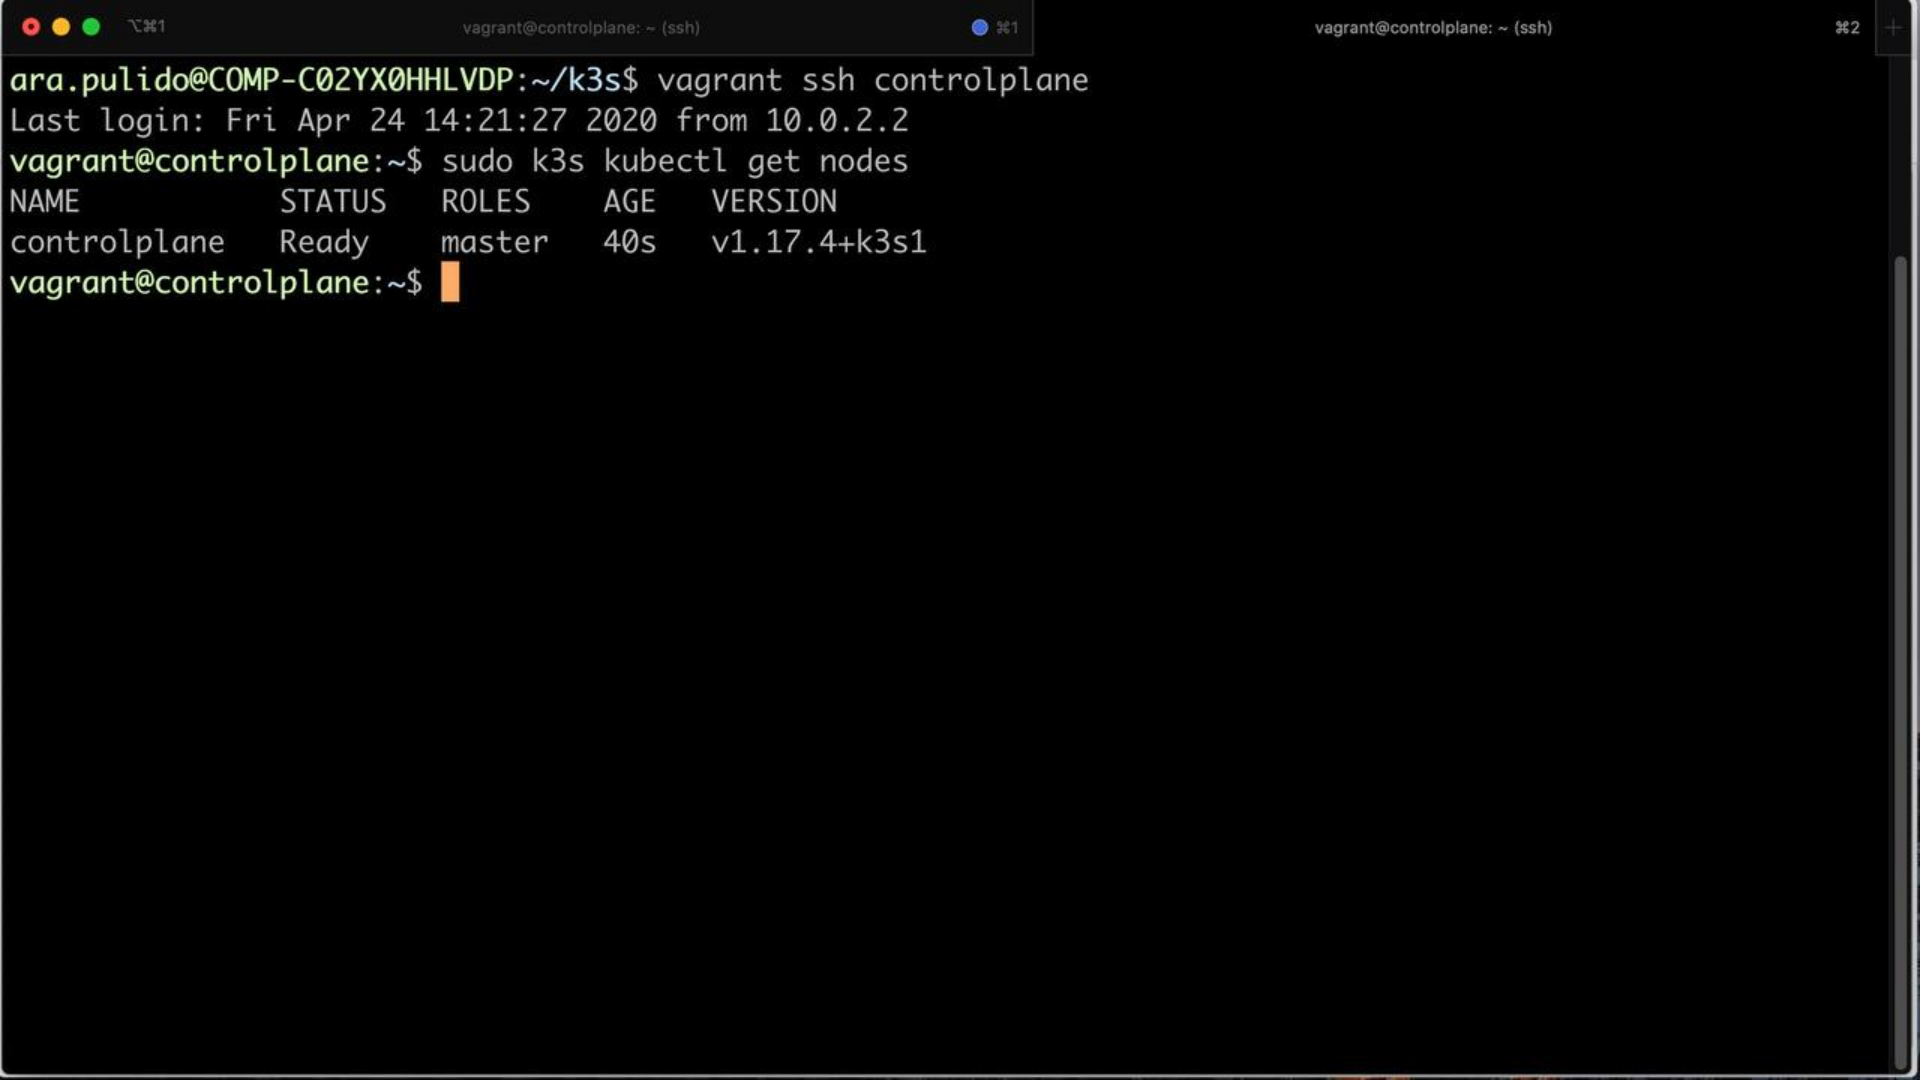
⌥⌘1 vagrant@controlplane: ~ (ssh) ⌘1 vagrant@controlplane: ~ (ssh) ⌘2

ara.pulido@COMP-C02YX0HHLVDP:~/k3s$ vagrant ssh controlplane
Last login: Fri Apr 24 14:21:27 2020 from 10.0.2.2
vagrant@controlplane:~$ sudo k3s kubectl get nodes

| NAME | STATUS | ROLES | AGE | VERSION |
|---|---|---|---|---|
| controlplane | Ready | master | 40s | v1.17.4+k3s1 |

vagrant@controlplane:~$